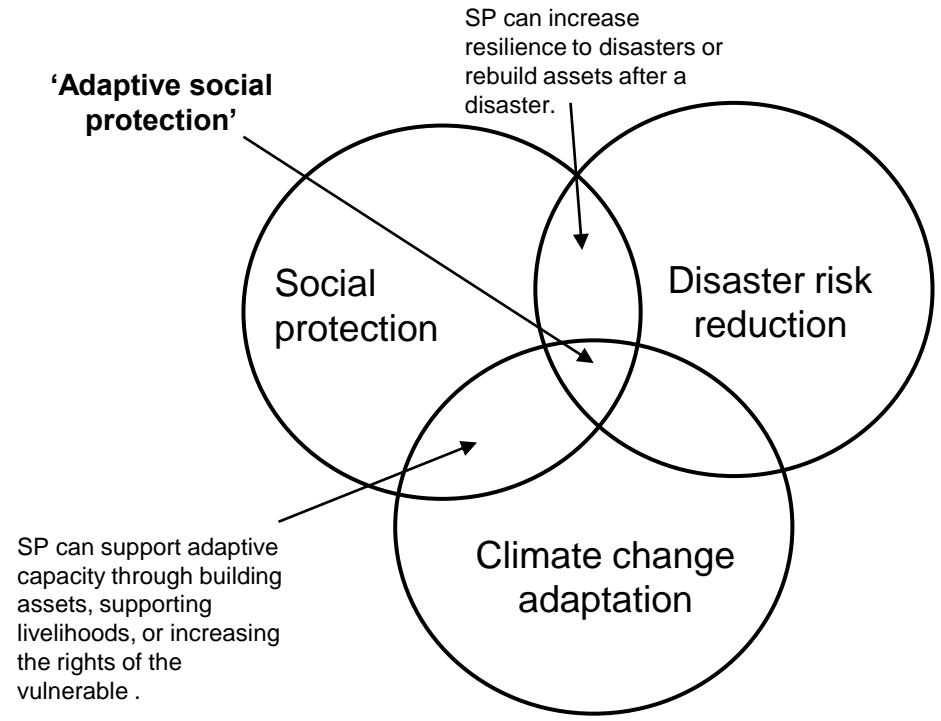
SP can increase resilience to disasters or rebuild assets after a disaster.

**'Adaptive social protection'**

Social protection

Disaster risk reduction

Climate change adaptation

SP can support adaptive capacity through building assets, supporting livelihoods, or increasing the rights of the vulnerable .